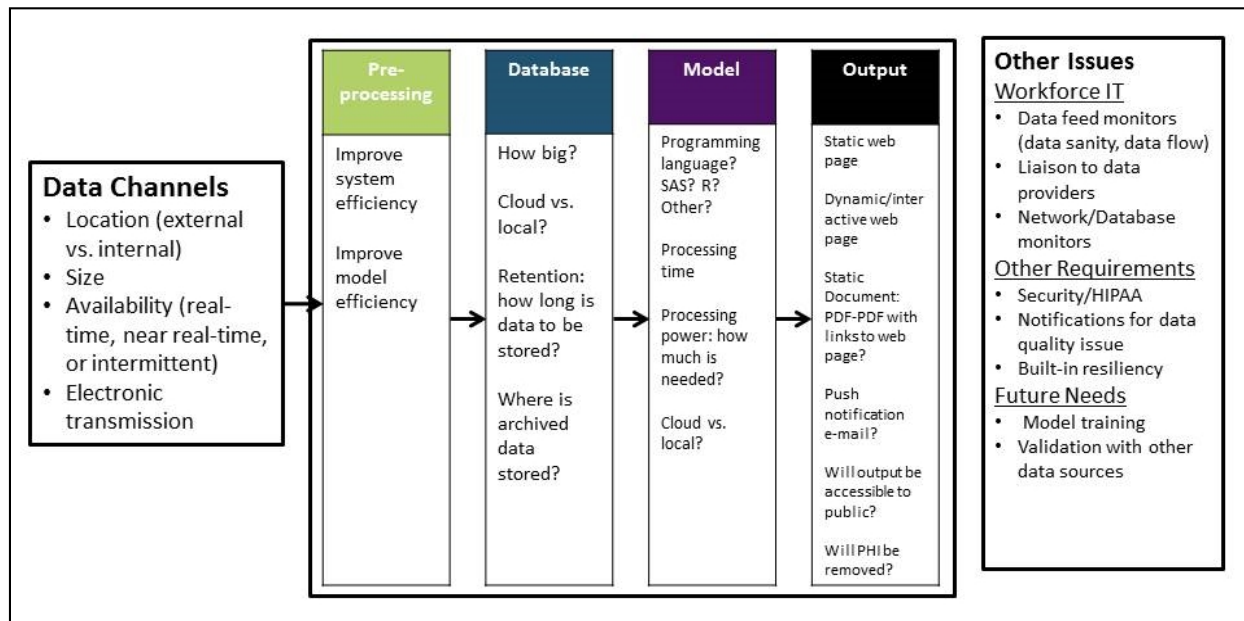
Data Channels
• Location (external vs. internal)
• Size
• Availability (real-time, near real-time, or intermittent)
• Electronic transmission

Pre-processing

Improve system efficiency

Improve model efficiency

Database

How big?

Cloud vs. local?

Retention: how long is data to be stored?

Where is archived data stored?

Model

Programming language? SAS? R? Other?

Processing time

Processing power: how much is needed?

Cloud vs. local?

Output

Static web page

Dynamic/interactive web page

Static Document: PDF-PDF with links to web page?

Push notification e-mail?

Will output be accessible to public?

Will PHI be removed?

Other Issues
Workforce IT
• Data feed monitors (data sanity, data flow)
• Liaison to data providers
• Network/Database monitors
Other Requirements
• Security/HIPAA
• Notifications for data quality issue
• Built-in resiliency
Future Needs
• Model training
• Validation with other data sources